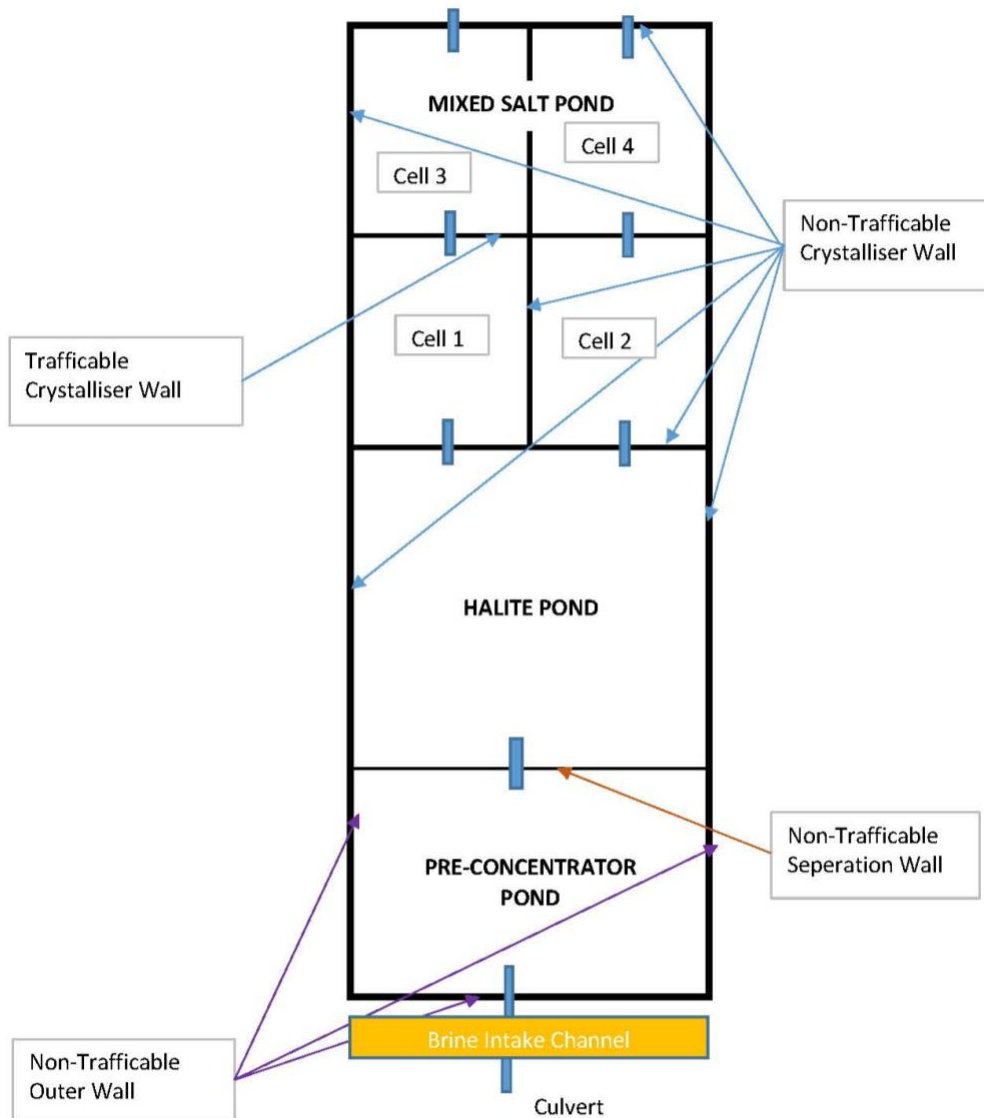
MIXED SALT POND

Cell 4

Cell 3

Non-Trafficable Crystalliser Wall

Cell 1

Cell 2

Trafficable Crystalliser Wall

HALITE POND

Non-Trafficable Seperation Wall

PRE-CONCENTRATOR POND

Brine Intake Channel

Non-Trafficable Outer Wall

Culvert